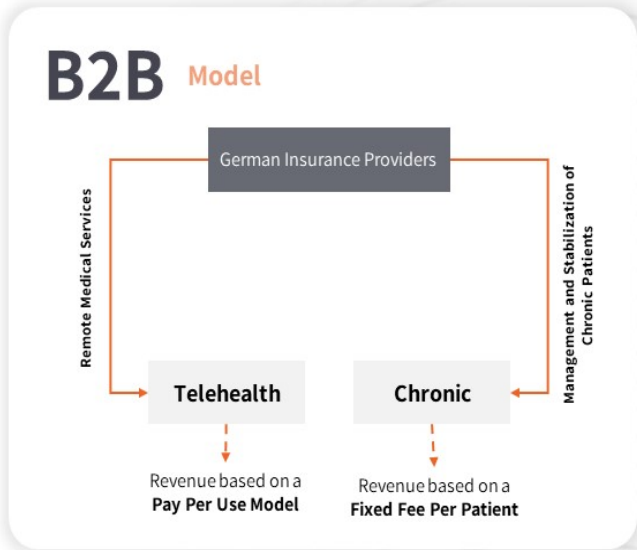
B2B Model

German Insurance Providers

Remote Medical Services

Management and Stabilization of Chronic Patients

Telehealth

Chronic

Revenue based on a **Pay Per Use Model**

Revenue based on a **Fixed Fee Per Patient**